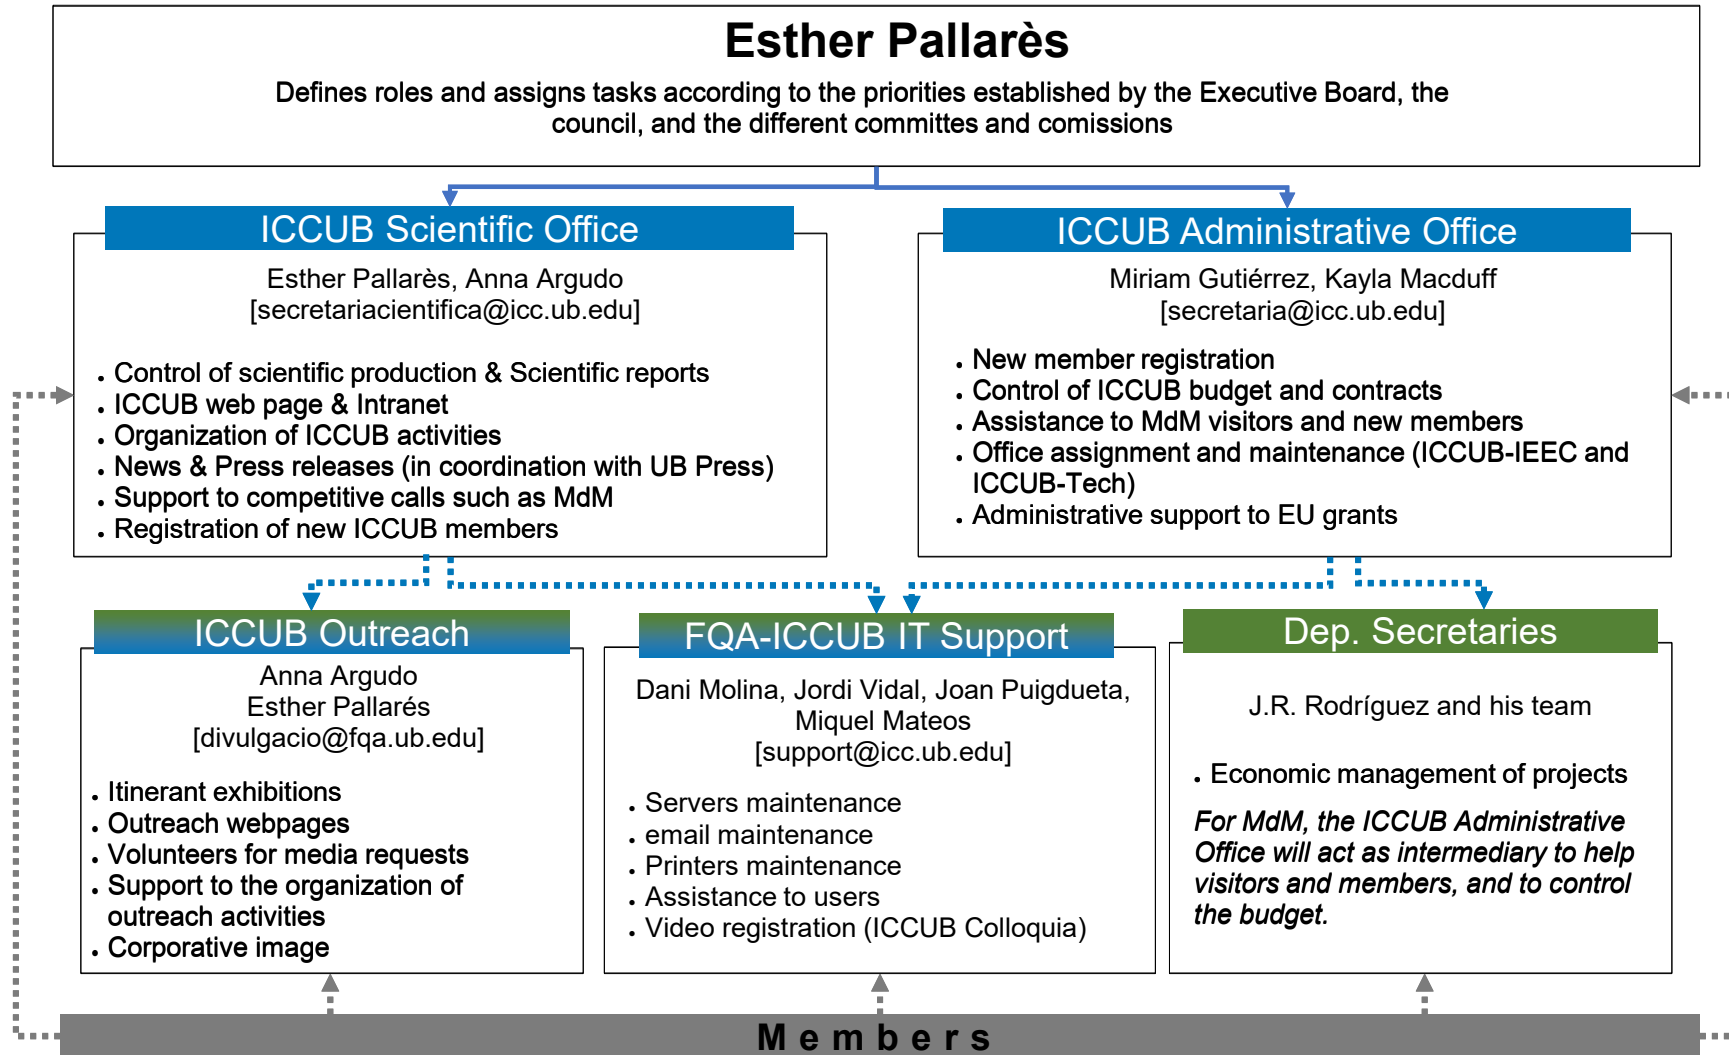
Esther Pallarès

Defines roles and assigns tasks according to the priorities established by the Executive Board, the council, and the different committes and comissions

ICCUB Scientific Office

Esther Pallarès, Anna Argudo
[secretariacientifica@icc.ub.edu]

- Control of scientific production & Scientific reports
- ICCUB web page & Intranet
- Organization of ICCUB activities
- News & Press releases (in coordination with UB Press)
- Support to competitive calls such as MdM
- Registration of new ICCUB members

ICCUB Administrative Office

Miriam Gutiérrez, Kayla Macduff
[secretaria@icc.ub.edu]

- New member registration
- Control of ICCUB budget and contracts
- Assistance to MdM visitors and new members
- Office assignment and maintenance (ICCUB-IEEC and ICCUB-Tech)
- Administrative support to EU grants

ICCUB Outreach

Anna Argudo
Esther Pallarés
[divulgacio@fqa.ub.edu]

- Itinerant exhibitions
- Outreach webpages
- Volunteers for media requests
- Support to the organization of outreach activities
- Corporative image

FQA-ICCUB IT Support

Dani Molina, Jordi Vidal, Joan Puigdueta, Miquel Mateos
[support@icc.ub.edu]

- Servers maintenance
- email maintenance
- Printers maintenance
- Assistance to users
- Video registration (ICCUB Colloquia)

Dep. Secretaries

J.R. Rodríguez and his team

- Economic management of projects

For MdM, the ICCUB Administrative Office will act as intermediary to help visitors and members, and to control the budget.

Members